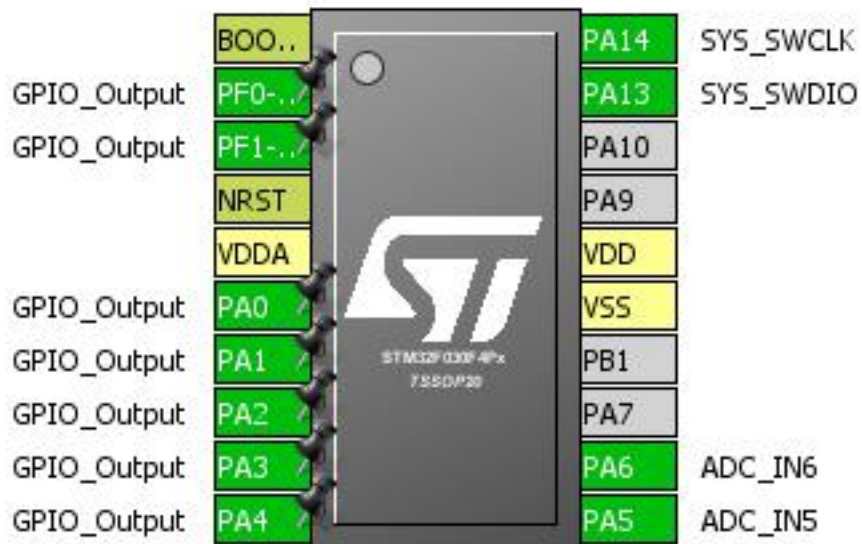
BOO..
GPIO_Output PF0-..
GPIO_Output PF1-..
NRST
VDDA
GPIO_Output PA0
GPIO_Output PA1
GPIO_Output PA2
GPIO_Output PA3
GPIO_Output PA4

STM32F030F4Px
TSSOP20

PA14 SYS_SWCLK
PA13 SYS_SWDIO
PA10
PA9
VDD
VSS
PB1
PA7
PA6 ADC_IN6
PA5 ADC_IN5